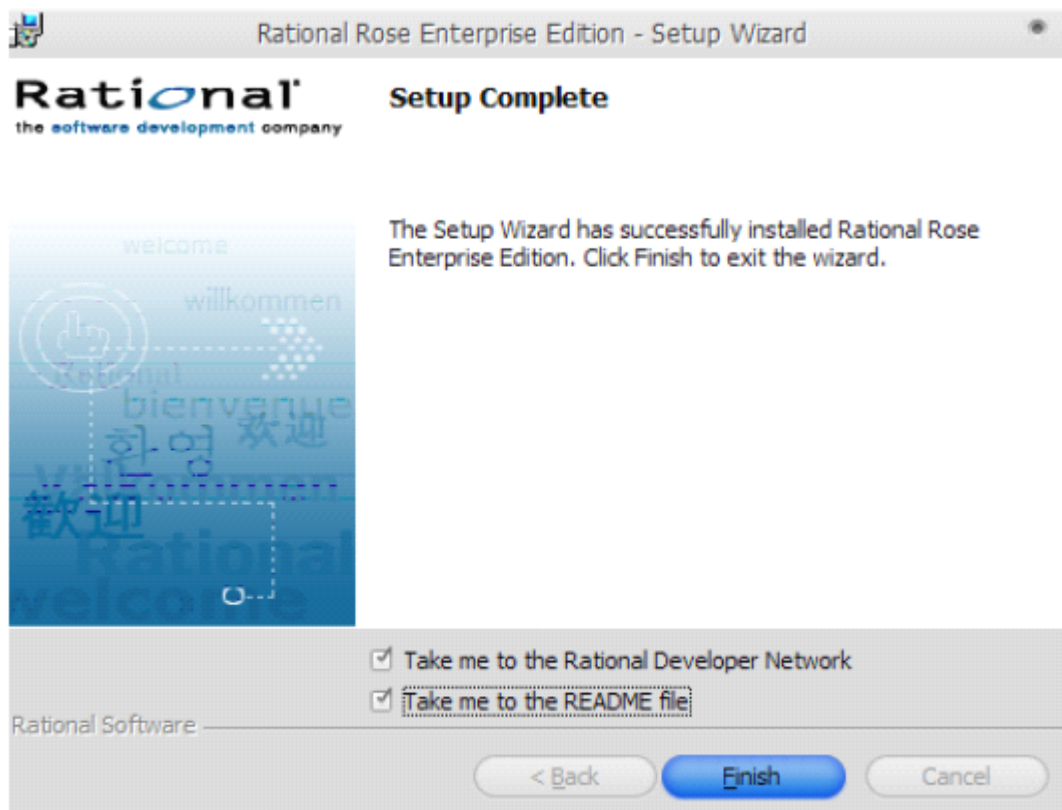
Rational Rose Enterprise Edition - Setup Wizard

Rational
the software development company

Setup Complete

welcome
willkommen
Rational
bienvenue
환영 欢迎
歡迎
Rational
welcome

The Setup Wizard has successfully installed Rational Rose Enterprise Edition. Click Finish to exit the wizard.

☑ Take me to the Rational Developer Network
☑ Take me to the README file

Rational Software

< Back
Finish
Cancel